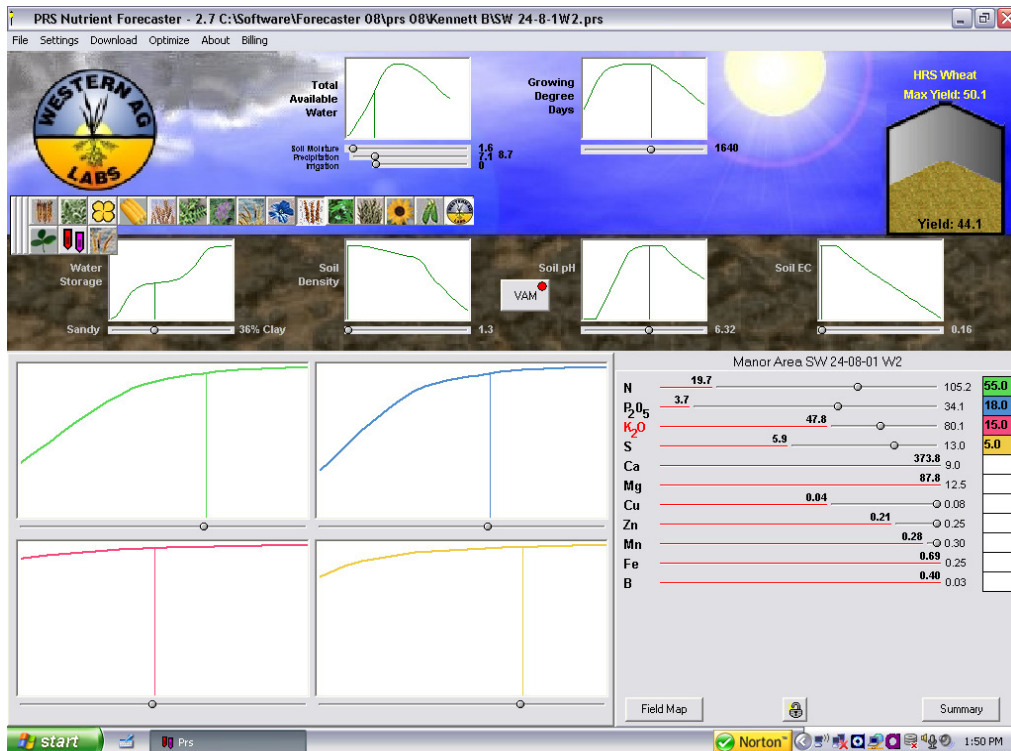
PRS Nutrient Forecaster - 2.7 C:\Software\Forecaster 08\prs 08\Kennett B\SW 24-8-1W2.prs

File Settings Download Optimize About Billing

WESTERN AG LABS

Total Available Water

Soil Moisture 1.6
Precipitation 7.1 8.7
Irrigation 0

Growing Degree Days

1640

HRS Wheat
Max Yield: 50.1

Yield: 44.1

Water Storage

Sandy 36% Clay

Soil Density

1.3

VAM

Soil pH

6.32

Soil EC

0.16

Manor Area SW 24-08-01 W2

| | | | |
|---|---|---|---|
| N | 19.7 | 105.2 | 55.0 |
| $P_2O_5$ | 3.7 | 34.1 | 18.0 |
| $K_2O$ | 47.8 | 80.1 | 15.0 |
| S | 5.9 | 13.0 | 5.0 |
| Ca | 373.8 | 9.0 | |
| Mg | 87.8 | 12.5 | |
| Cu | 0.04 | 0.08 | |
| Zn | 0.21 | 0.25 | |
| Mn | 0.28 | 0.30 | |
| Fe | 0.69 | 0.25 | |
| B | 0.40 | 0.03 | |

Field Map

Summary

start

Prs

Norton

1:50 PM